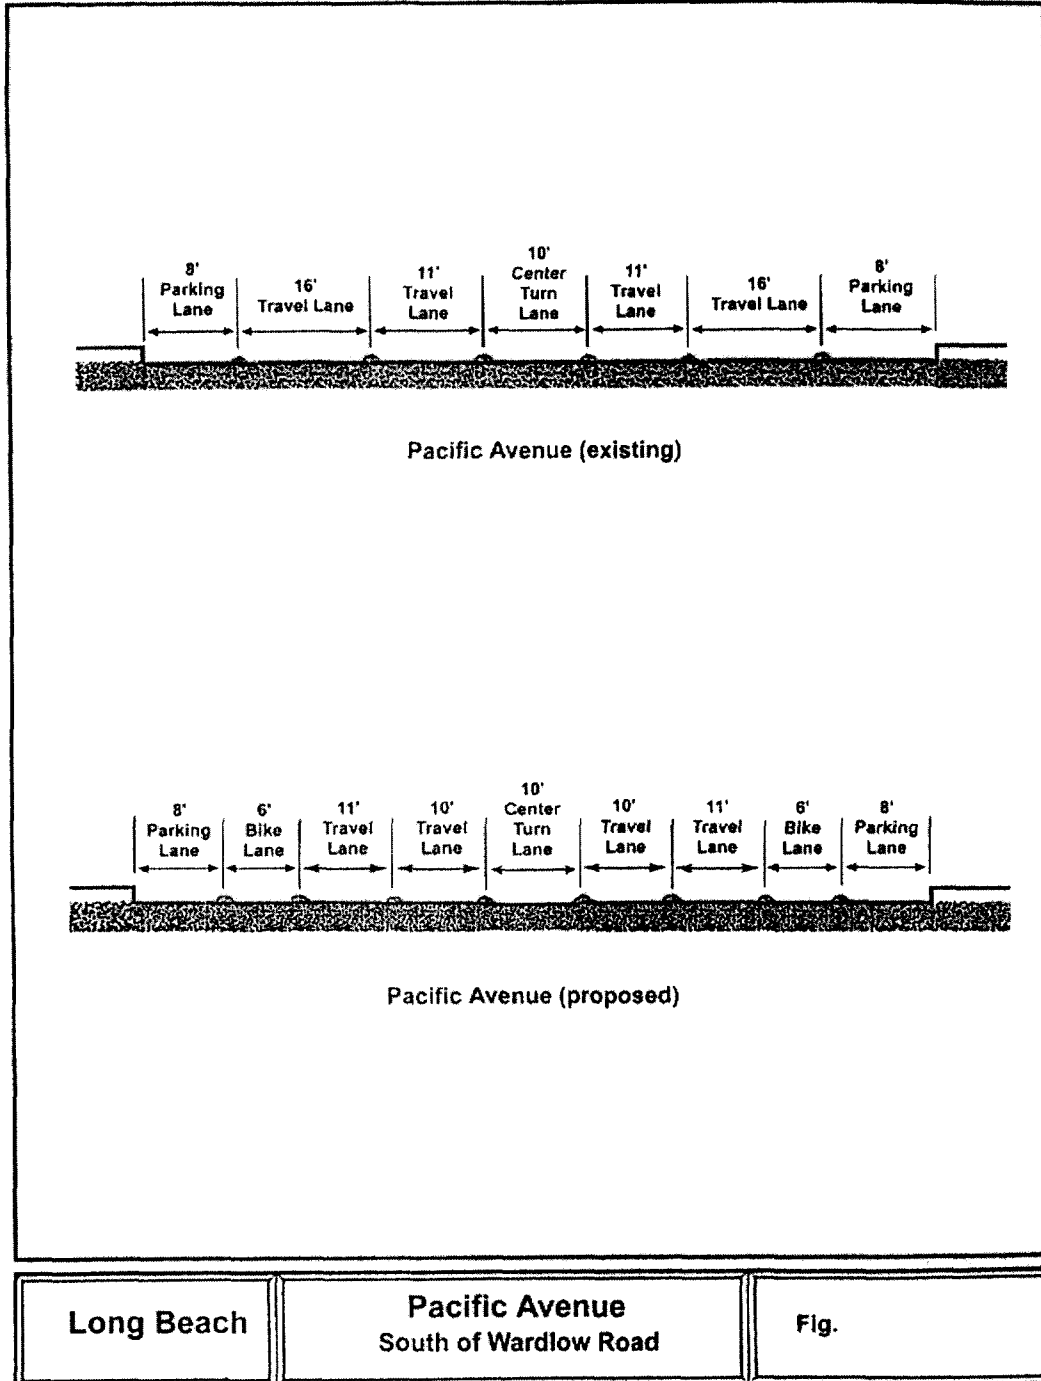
8' Parking Lane

16' Travel Lane

11' Travel Lane

10' Center Turn Lane

11' Travel Lane

16' Travel Lane

8' Parking Lane

Pacific Avenue (existing)

8' Parking Lane

6' Bike Lane

11' Travel Lane

10' Travel Lane

10' Center Turn Lane

10' Travel Lane

11' Travel Lane

6' Bike Lane

8' Parking Lane

Pacific Avenue (proposed)

| Long Beach | Pacific Avenue South of Wardlow Road | Fig. |
|---|---|---|